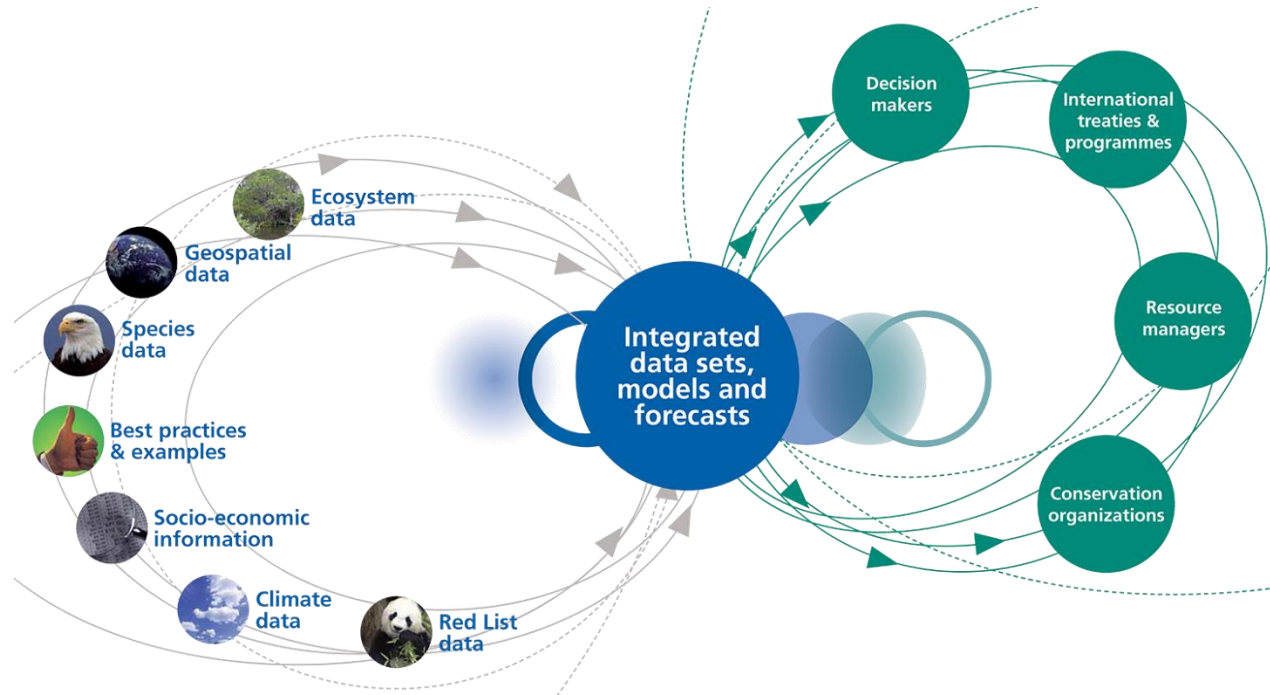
Ecosystem data

Geospatial data

Species data

Best practices & examples

Socio-economic information

Climate data

Red List data

Integrated data sets, models and forecasts

Decision makers

International treaties & programmes

Resource managers

Conservation organizations